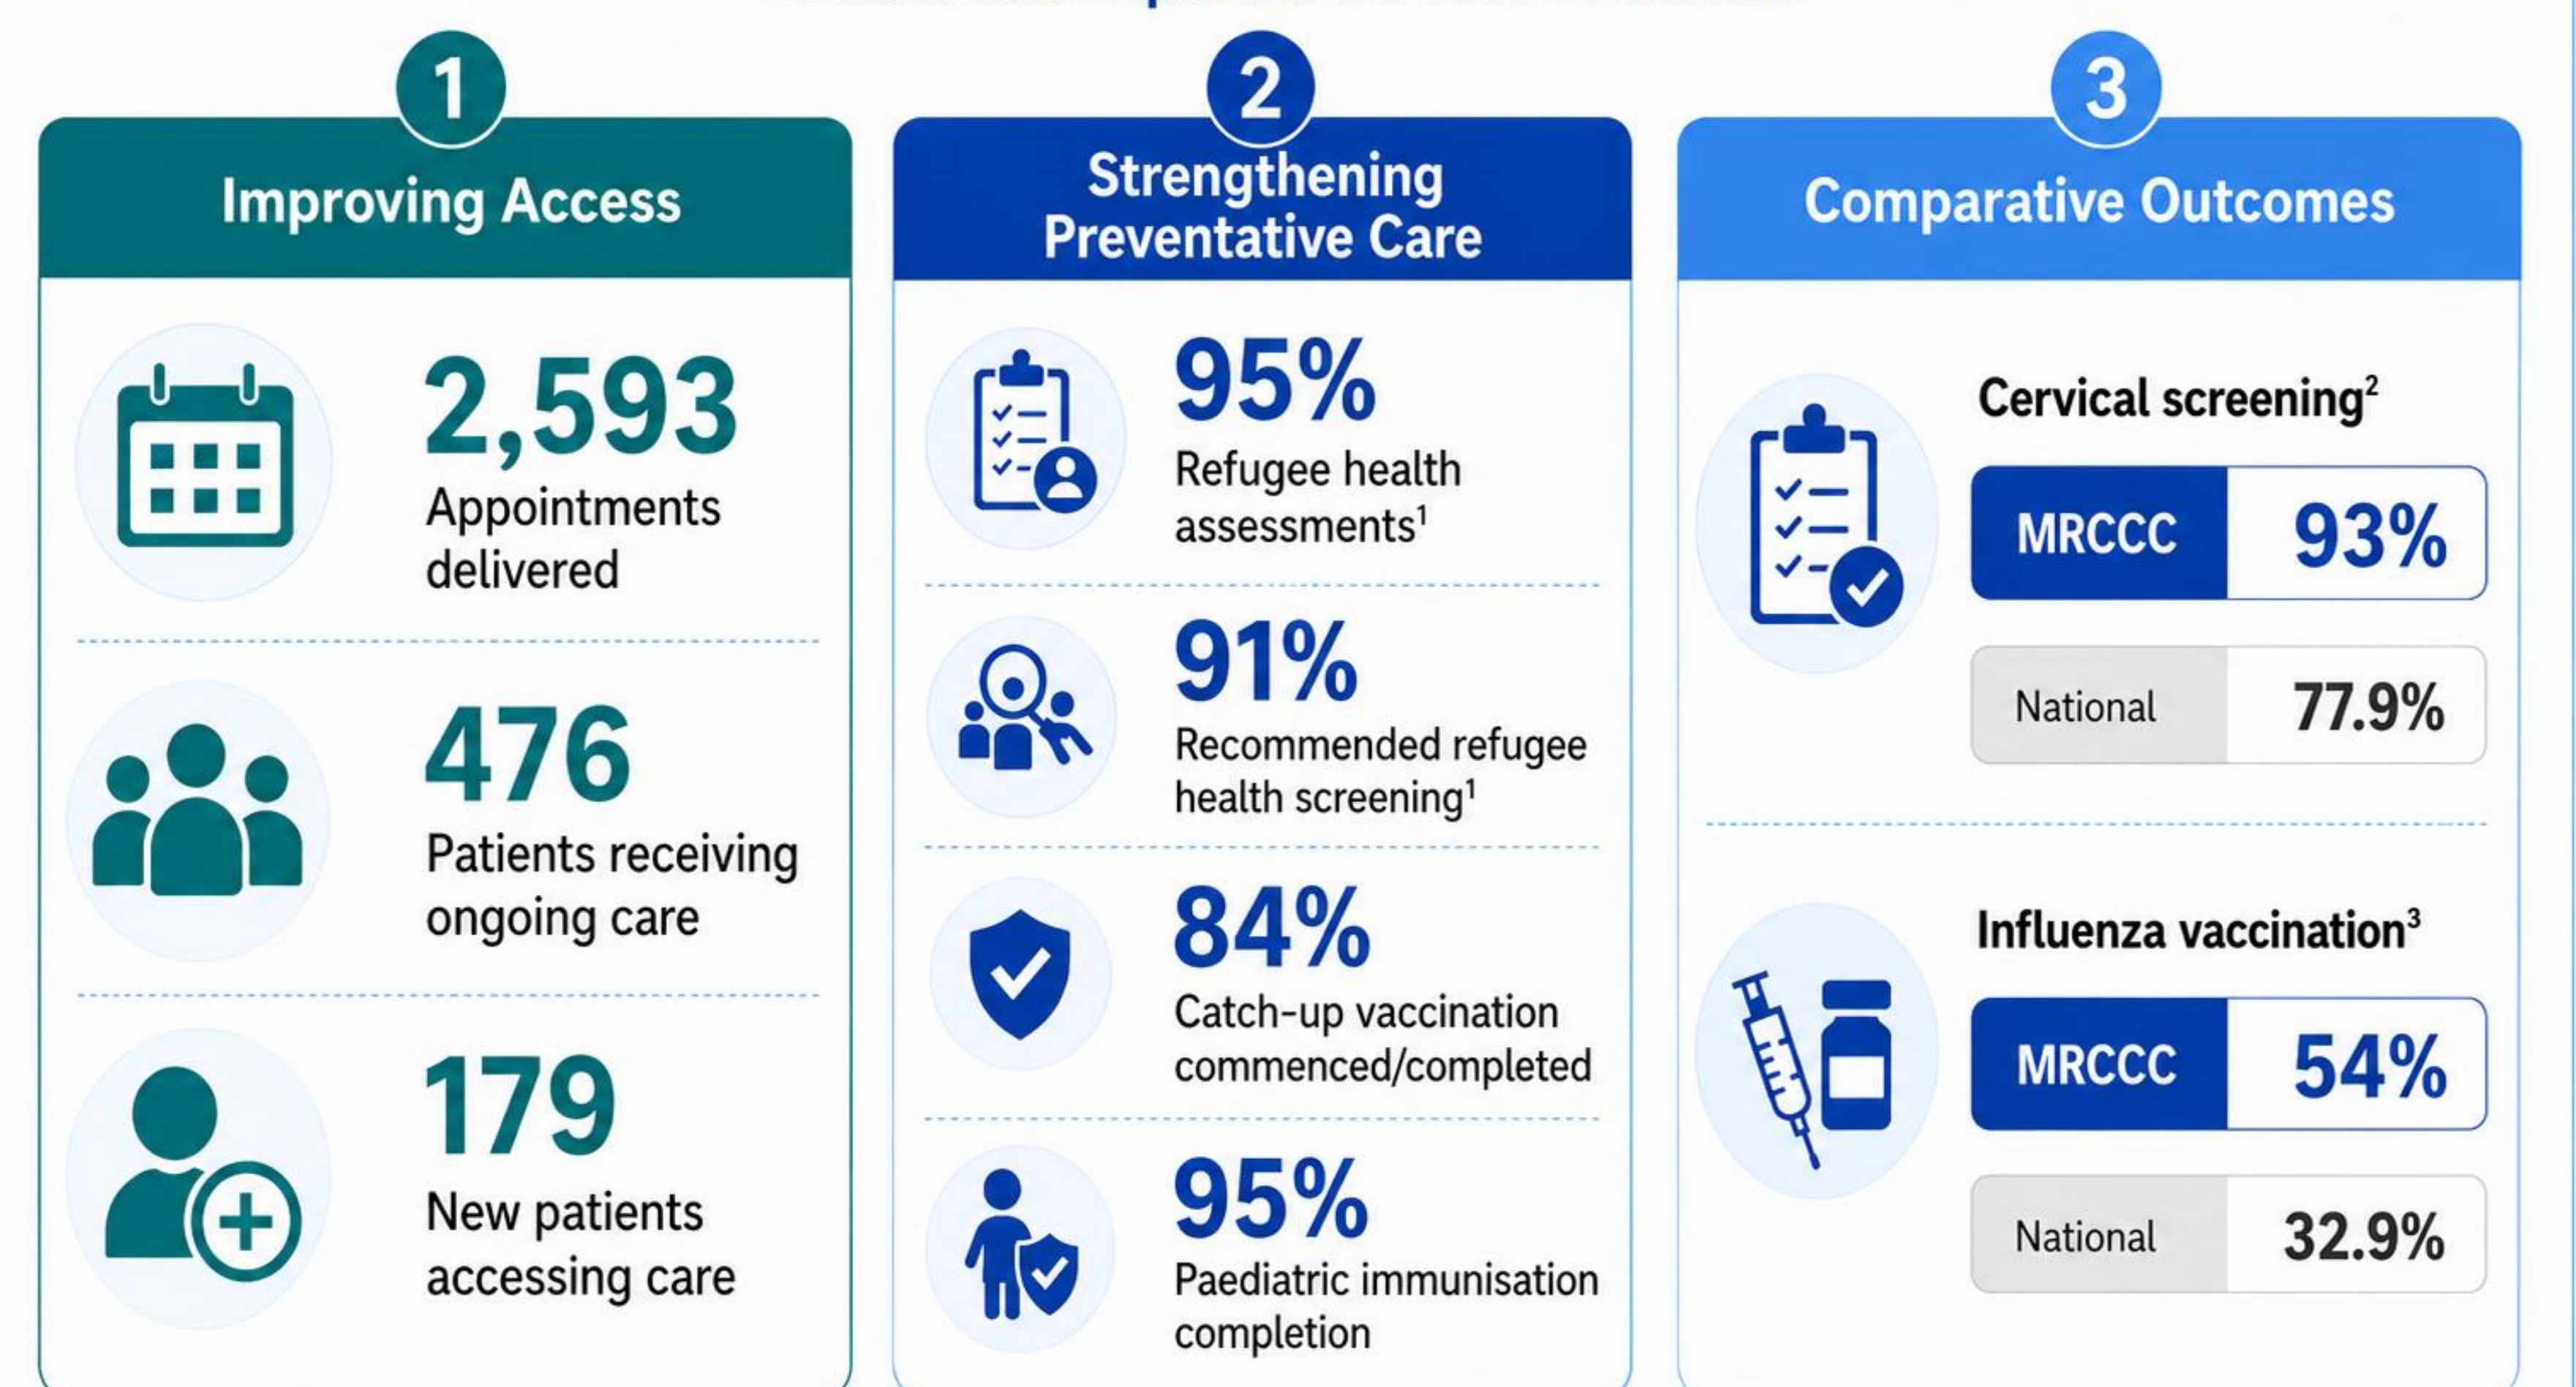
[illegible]

1
Improving Access

2,593
Appointments delivered

476
Patients receiving ongoing care

179
New patients accessing care

2
Strengthening Preventative Care

95%
Refugee health assessments$^1$

91%
Recommended refugee health screening$^1$

84%
Catch-up vaccination commenced/completed

95%
Paediatric immunisation completion

3
Comparative Outcomes

Cervical screening$^2$

| MRCCC | 93% |
|---|---|
| National | 77.9% |

Influenza vaccination$^3$

| MRCCC | 54% |
|---|---|
| National | 32.9% |